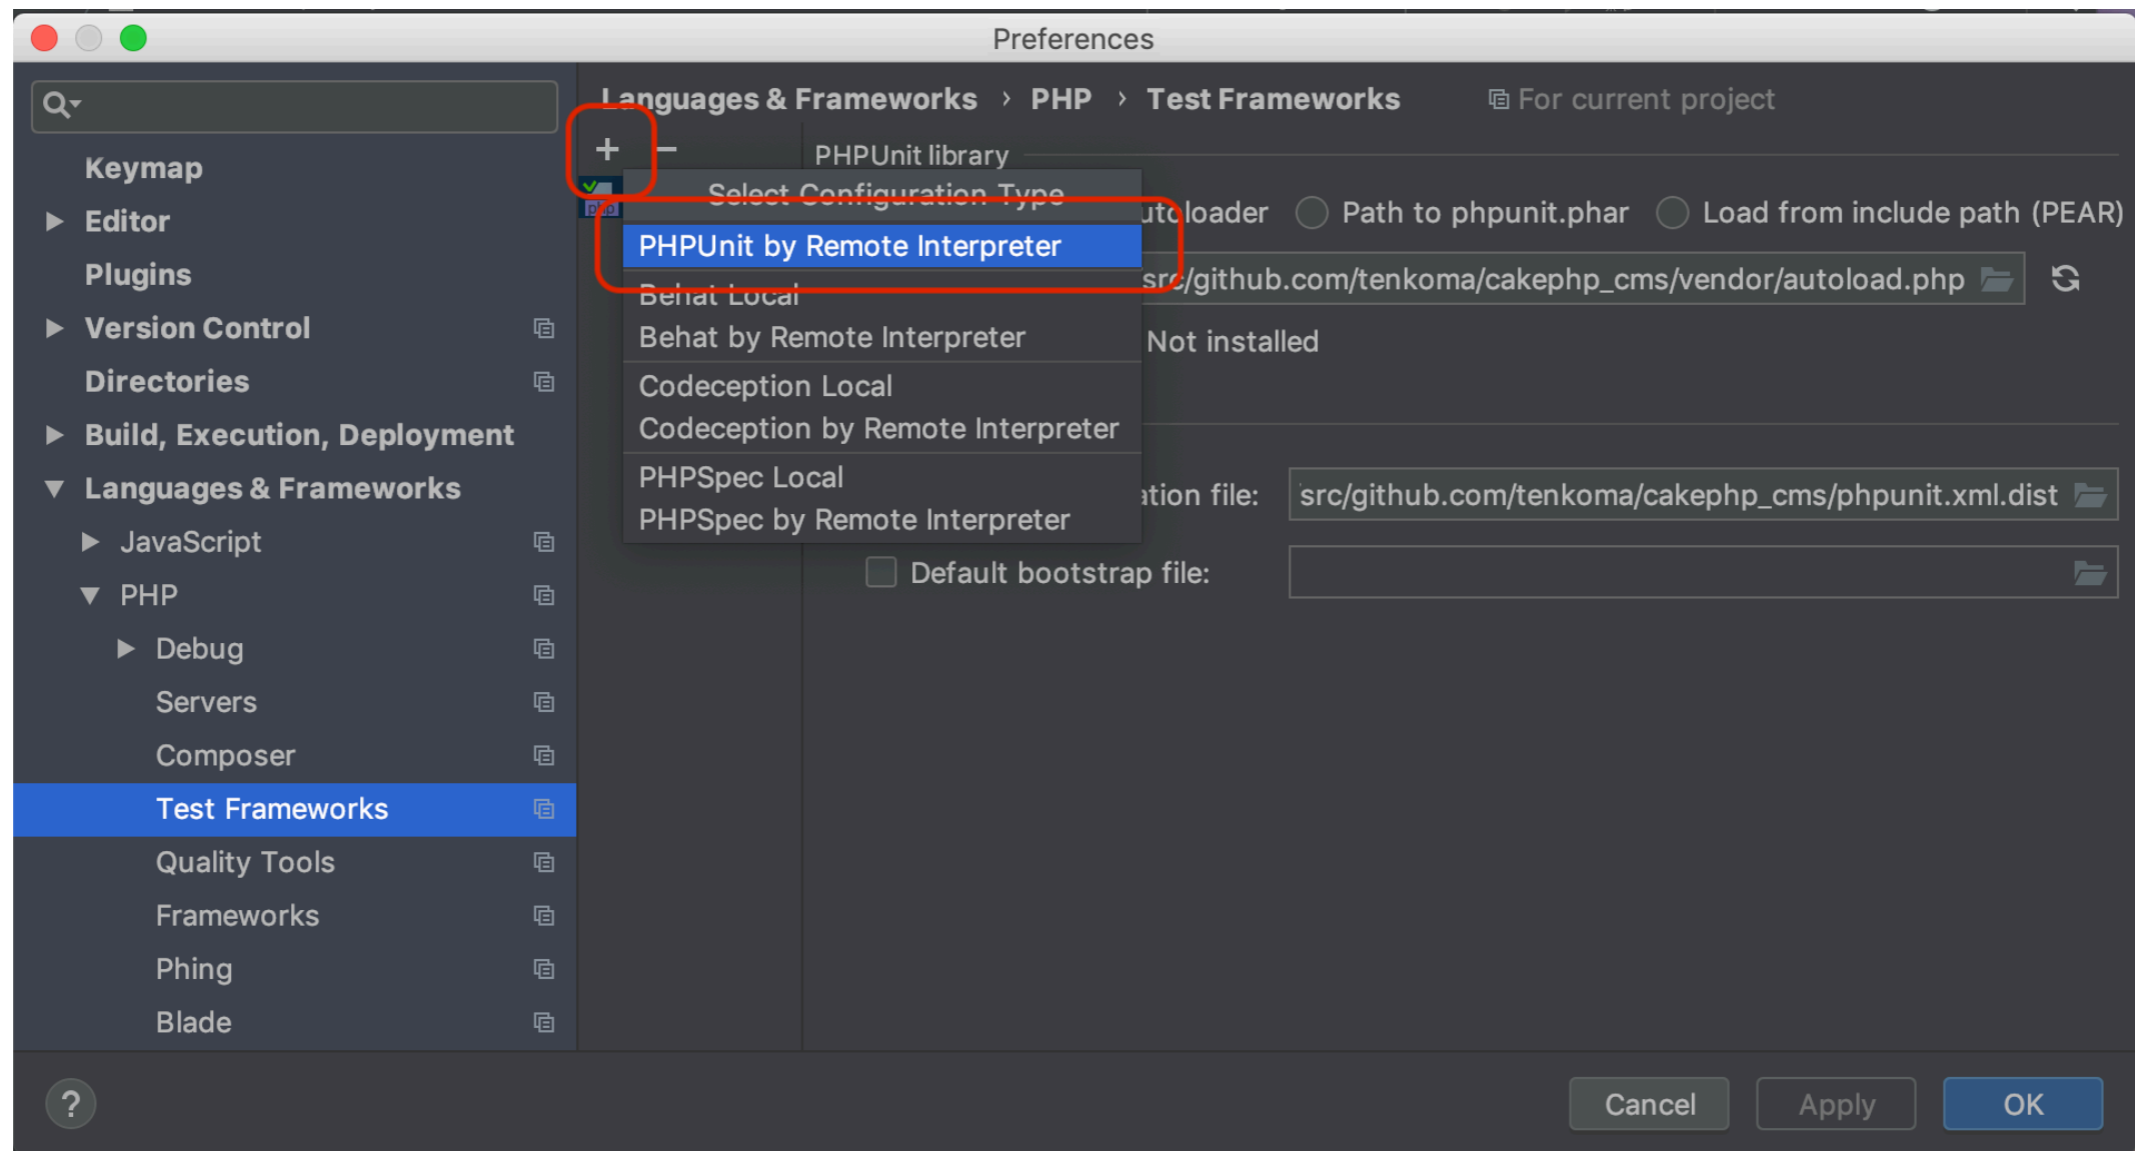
Preferences

Keymap
Editor
Plugins
Version Control
Directories
Build, Execution, Deployment
Languages & Frameworks
JavaScript
PHP
Debug
Servers
Composer
Test Frameworks
Quality Tools
Frameworks
Phing
Blade

Languages & Frameworks › PHP › Test Frameworks
For current project

+ −

PHPUnit library

Select Configuration Type
PHPUnit by Remote Interpreter
Behat Local
Behat by Remote Interpreter
Codeception Local
Codeception by Remote Interpreter
PHPSpec Local
PHPSpec by Remote Interpreter

utoloader
Path to phpunit.phar
Load from include path (PEAR)
src/github.com/tenkoma/cakephp_cms/vendor/autoload.php
Not installed

ation file:
src/github.com/tenkoma/cakephp_cms/phpunit.xml.dist
Default bootstrap file:

?
Cancel
Apply
OK